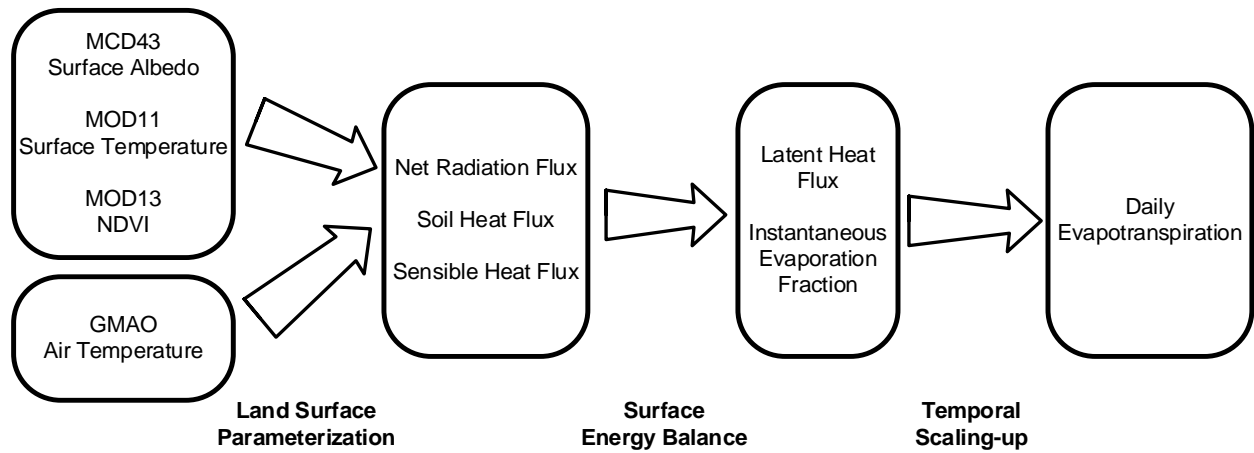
MCD43
Surface Albedo

MOD11
Surface Temperature

MOD13
NDVI

GMAO
Air Temperature

Net Radiation Flux

Soil Heat Flux

Sensible Heat Flux

Latent Heat Flux

Instantaneous Evaporation Fraction

Daily Evapotranspiration

Land Surface Parameterization

Surface Energy Balance

Temporal Scaling-up